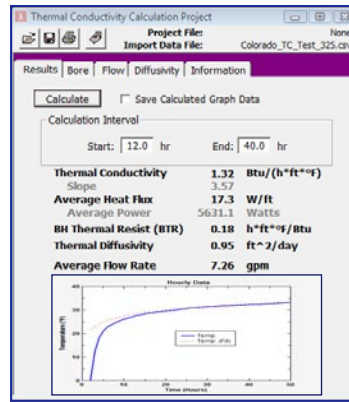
Thermal Conductivity Calculation Project

Project File: None
Import Data File: Colorado_TC_Test_325.csv

Results | Bore | Flow | Diffusivity | Information

Calculate
Save Calculated Graph Data

Calculation Interval
Start: 12.0 hr
End: 40.0 hr

| | | |
|---|---|---|
| Thermal Conductivity | 1.32 | Btu/(h*ft*°F) |
| Slope | 3.57 | |
| Average Heat Flux | 17.3 | W/ft |
| Average Power | 5631.1 | Watts |
| BH Thermal Resist (BTR) | 0.18 | h*ft*°F/Btu |
| Thermal Diffusivity | 0.95 | ft^2/day |
| Average Flow Rate | 7.26 | gpm |

Hourly Data
Temperature (F)
Time (hours)
Temp
Temp. (fit)
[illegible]